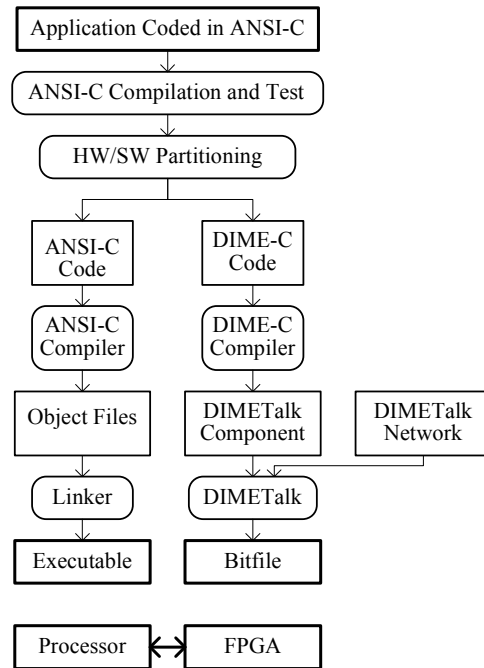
Application Coded in ANSI-C

ANSI-C Compilation and Test

HW/SW Partitioning

ANSI-C Code

DIME-C Code

ANSI-C Compiler

DIME-C Compiler

Object Files

DIMETalk Component

DIMETalk Network

Linker

DIMETalk

Executable

Bitfile

Processor

FPGA